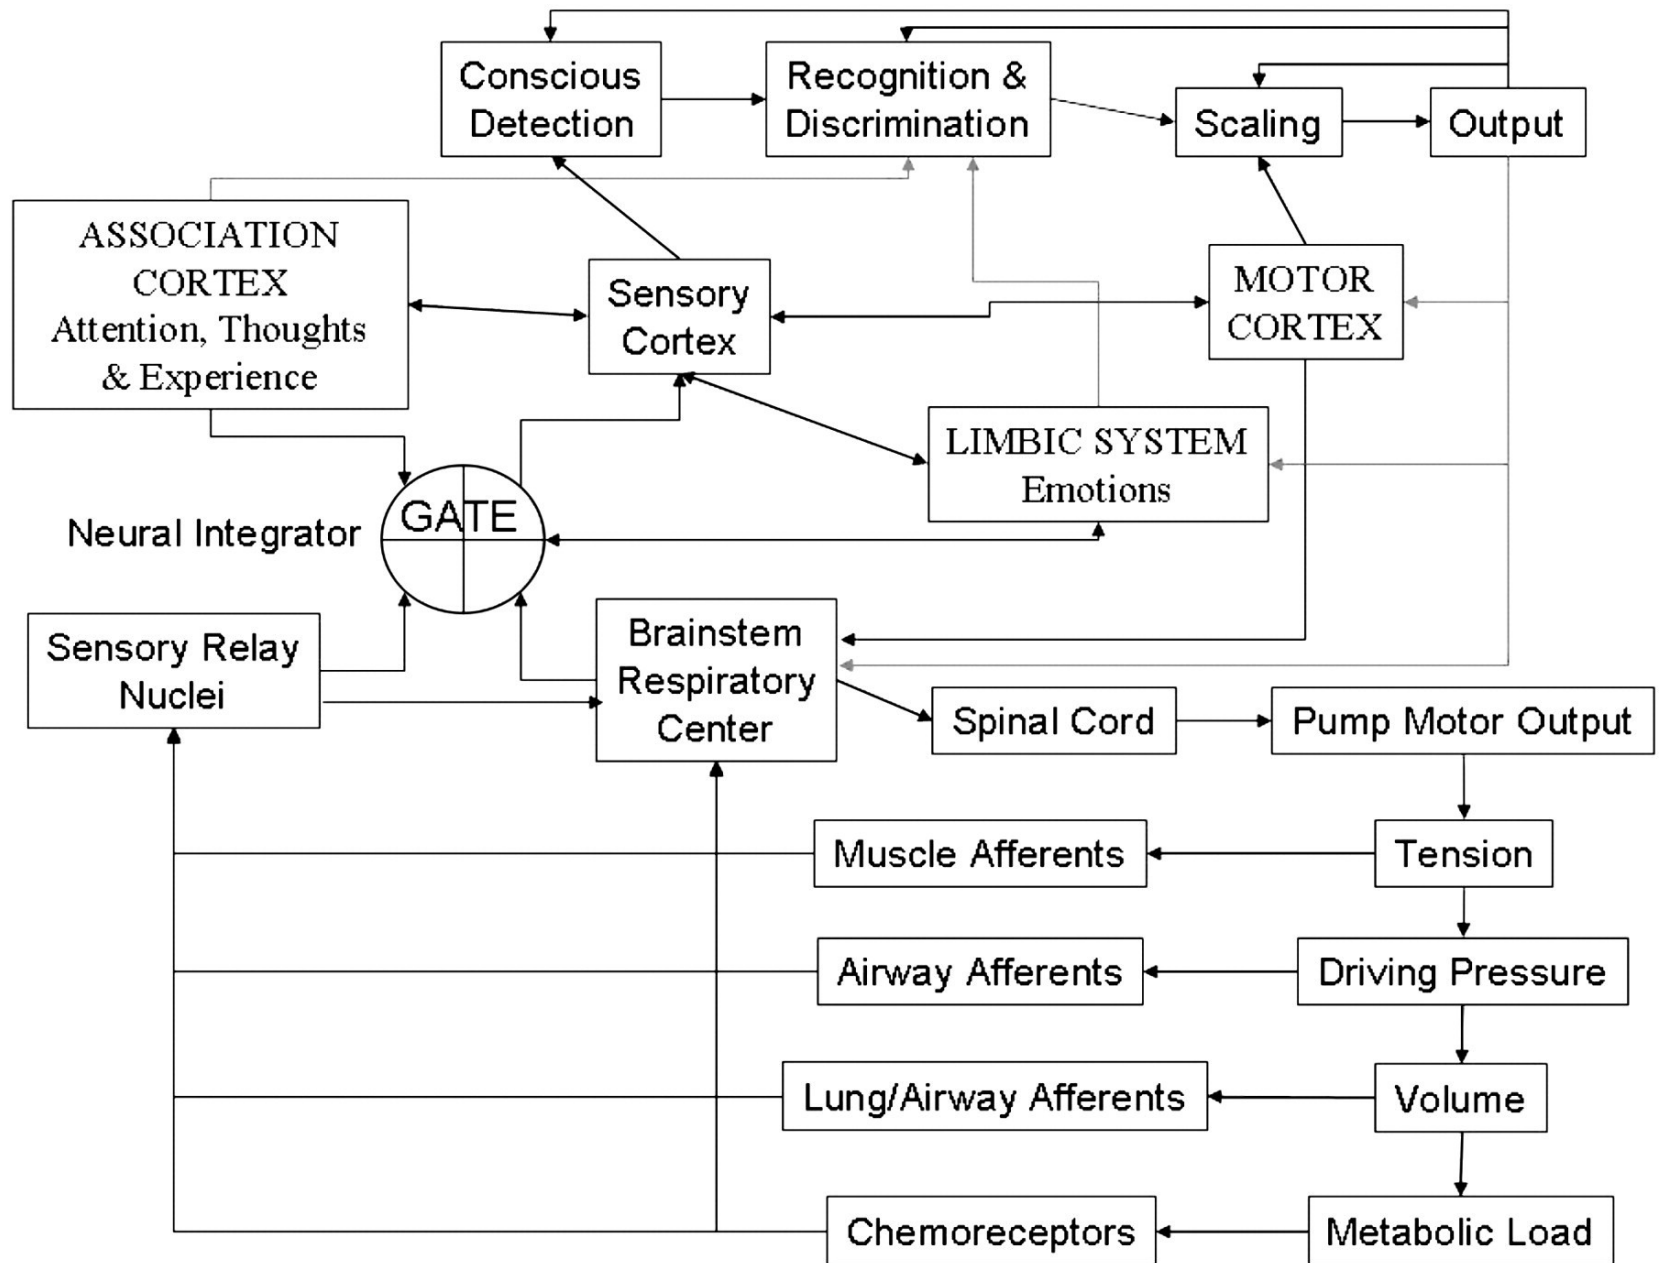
Conscious Detection

Recognition & Discrimination

Scaling

Output

ASSOCIATION CORTEX Attention, Thoughts & Experience

Sensory Cortex

MOTOR CORTEX

LIMBIC SYSTEM Emotions

Neural Integrator

GATE

Sensory Relay Nuclei

Brainstem Respiratory Center

Spinal Cord

Pump Motor Output

Muscle Afferents

Tension

Airway Afferents

Driving Pressure

Lung/Airway Afferents

Volume

Chemoreceptors

Metabolic Load